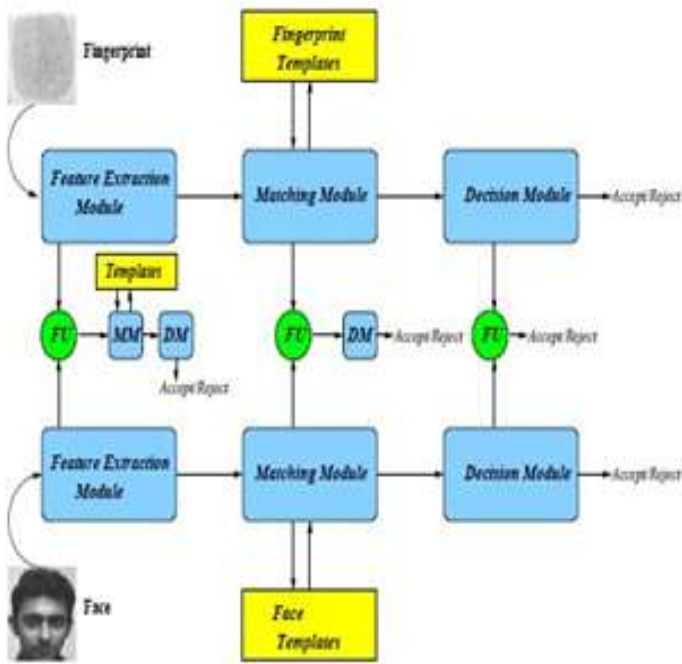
Fingerprint

Fingerprint Templates

Feature Extraction Module

Matching Module

Decision Module

Accept/Reject

Templates

FU

MM

DM

Accept/Reject

FU

DM

Accept/Reject

FU

Accept/Reject

Feature Extraction Module

Matching Module

Decision Module

Accept/Reject

Face

Face Templates